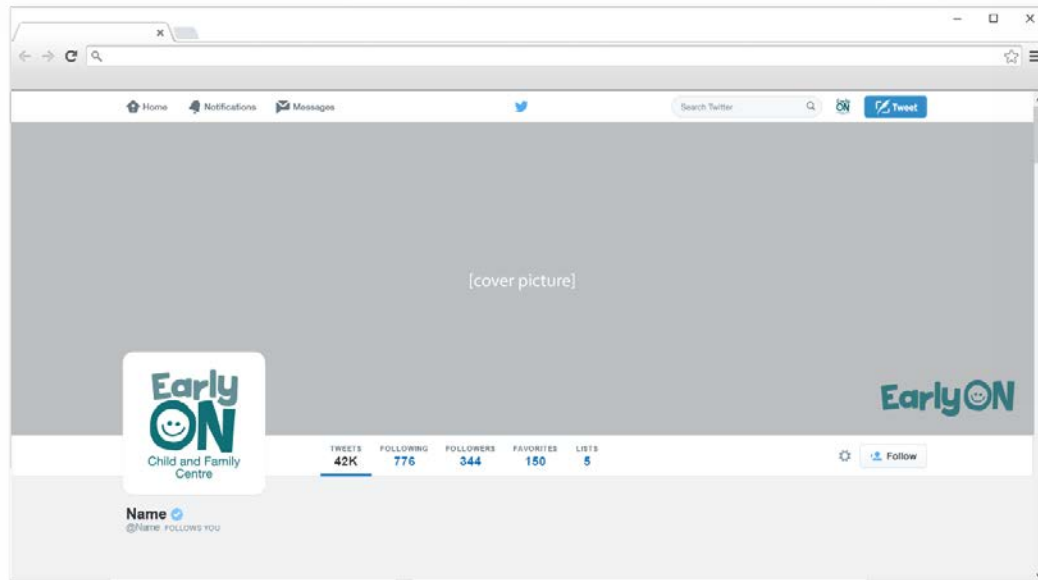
Home Notifications Messages

Search Twitter

ON

Tweet

[cover picture]

EarlyON

Early ON

Child and Family Centre

| TWEETS | FOLLOWING | FOLLOWERS | FAVORITES | LISTS |
|---|---|---|---|---|
| 42K | 776 | 344 | 150 | 5 |

Follow

Name

@Name FOLLOWS YOU